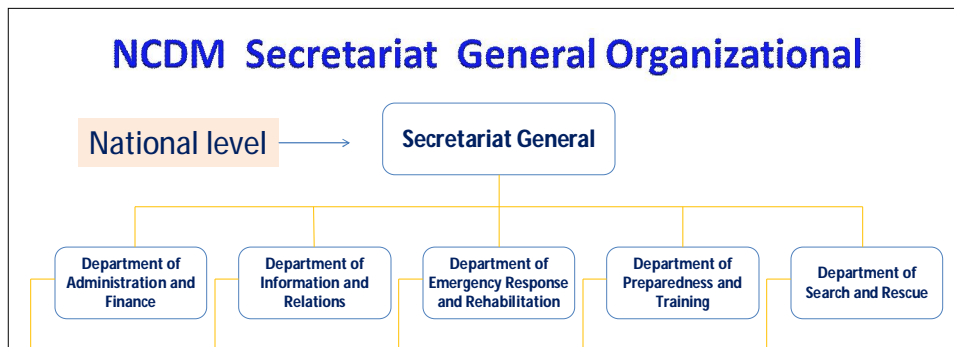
NCDM Secretariat General Organizational

National level

Secretariat General

Department of Administration and Finance

Department of Information and Relations

Department of Emergency Response and Rehabilitation

Department of Preparedness and Training

Department of Search and Rescue